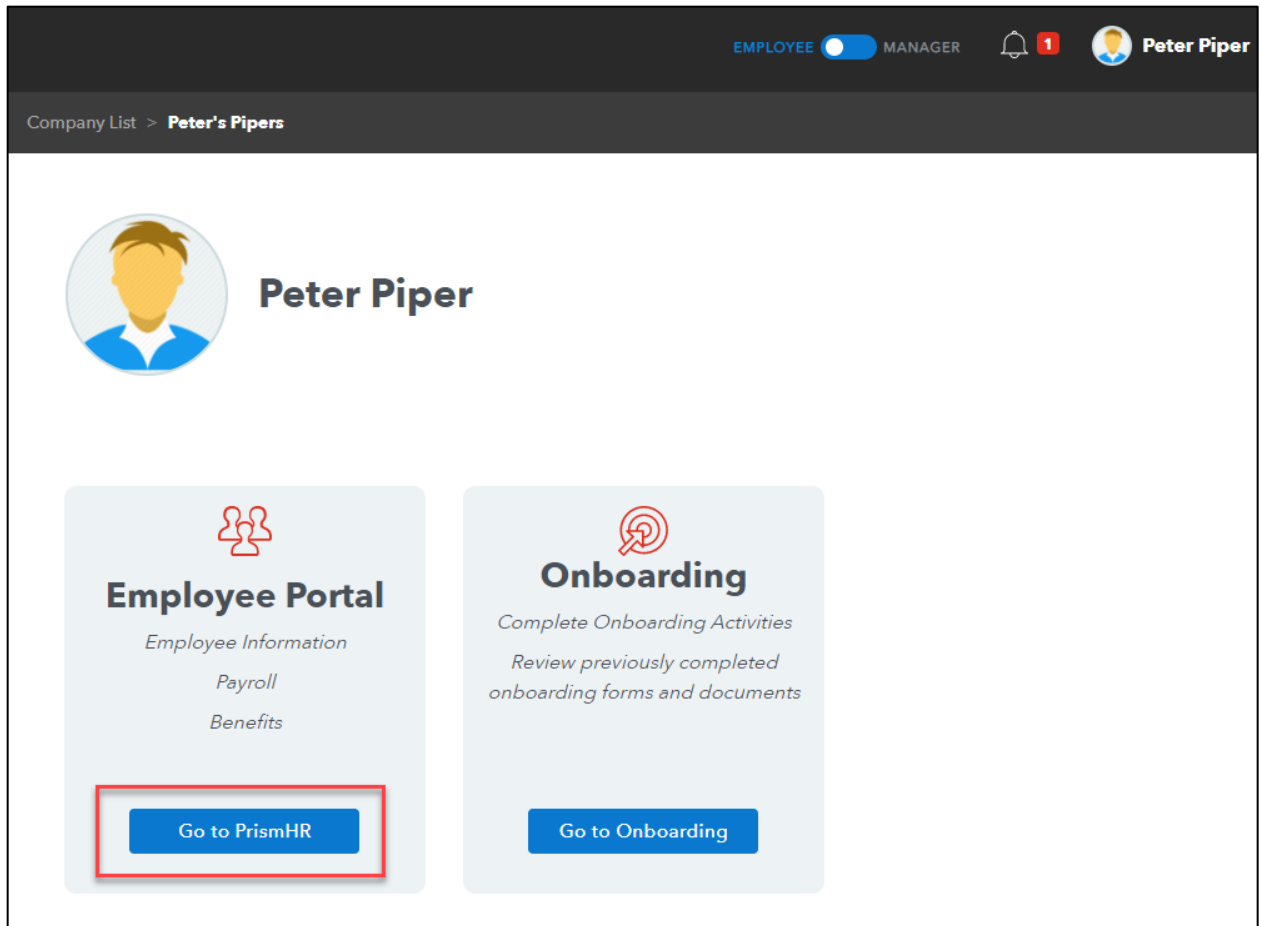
EMPLOYEE MANAGER 1 Peter Piper

Company List > Peter's Pipers

Peter Piper

Employee Portal

Employee Information

Payroll

Benefits

Go to PrismHR

Onboarding

Complete Onboarding Activities

Review previously completed onboarding forms and documents

Go to Onboarding